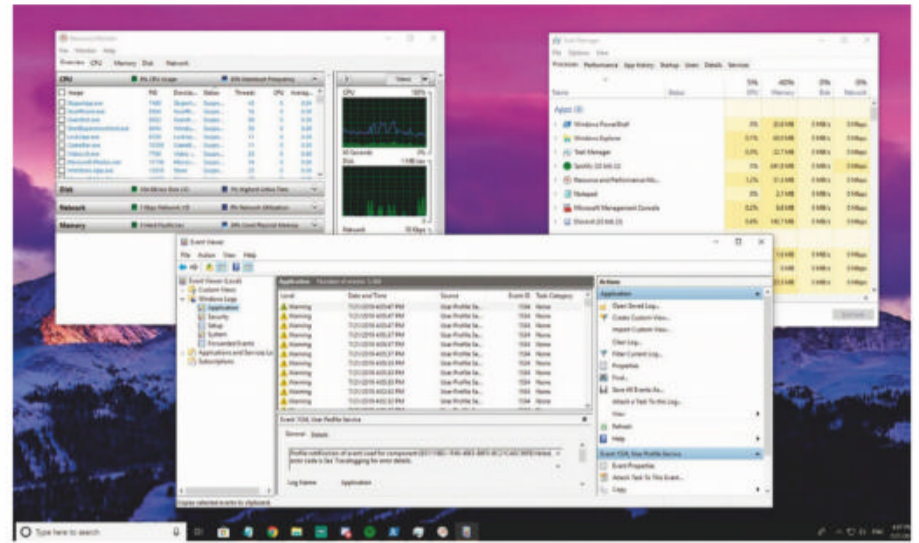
Resource Monitor

File Monitor Help

Overview CPU Memory Disk Network

CPU

Disk

Network

Memory

Views

CPU

Disk

Network

Task Manager

File Options View

Processes Performance App history Startup Users Details Services

Name Status CPU Memory Disk Network

Apps

Windows PowerShell

Windows Explorer

Task Manager

Spotify

Resource and Performance Mo...

Notepad

Microsoft Management Console

Discord

Event Viewer

File Action View Help

Event Viewer (Local)

Custom Views

Windows Logs

Application

Security

Setup

System

Forwarded Events

Applications and Services Lo

Subscriptions

Application

| Level | Date and Time | Source | Event ID | Task Category |
|---|---|---|---|---|
| Warning | 7/21/2016 4:05:47 PM | User Profile Se... | 1534 | None |
| Warning | 7/21/2016 4:05:47 PM | User Profile Se... | 1534 | None |
| Warning | 7/21/2016 4:05:47 PM | User Profile Se... | 1534 | None |
| Warning | 7/21/2016 4:05:47 PM | User Profile Se... | 1534 | None |
| Warning | 7/21/2016 4:05:47 PM | User Profile Se... | 1534 | None |
| Warning | 7/21/2016 4:05:47 PM | User Profile Se... | 1534 | None |
| Warning | 7/21/2016 4:05:47 PM | User Profile Se... | 1534 | None |
| Warning | 7/21/2016 4:05:47 PM | User Profile Se... | 1534 | None |
| Warning | 7/21/2016 4:05:47 PM | User Profile Se... | 1534 | None |
| Warning | 7/21/2016 4:05:47 PM | User Profile Se... | 1534 | None |
| Warning | 7/21/2016 4:05:47 PM | User Profile Se... | 1534 | None |
| Warning | 7/21/2016 4:05:47 PM | User Profile Se... | 1534 | None |
| Warning | 7/21/2016 4:05:47 PM | User Profile Se... | 1534 | None |

Event 1534, User Profile Service

General Details

Profile notification of event Load for component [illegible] failed, error code is See Tracelogging for error details.

Log Name: Application

Actions

Application

Open Saved Log...

Create Custom View...

Import Custom View...

Clear Log...

Filter Current Log...

Properties

Find...

Save All Events As...

Attach a Task To this Log...

View

Refresh

Help

Event 1534, User Profile Service

Event Properties

Attach Task To This Event...

Copy

Copies selected events to clipboard.

Type here to search